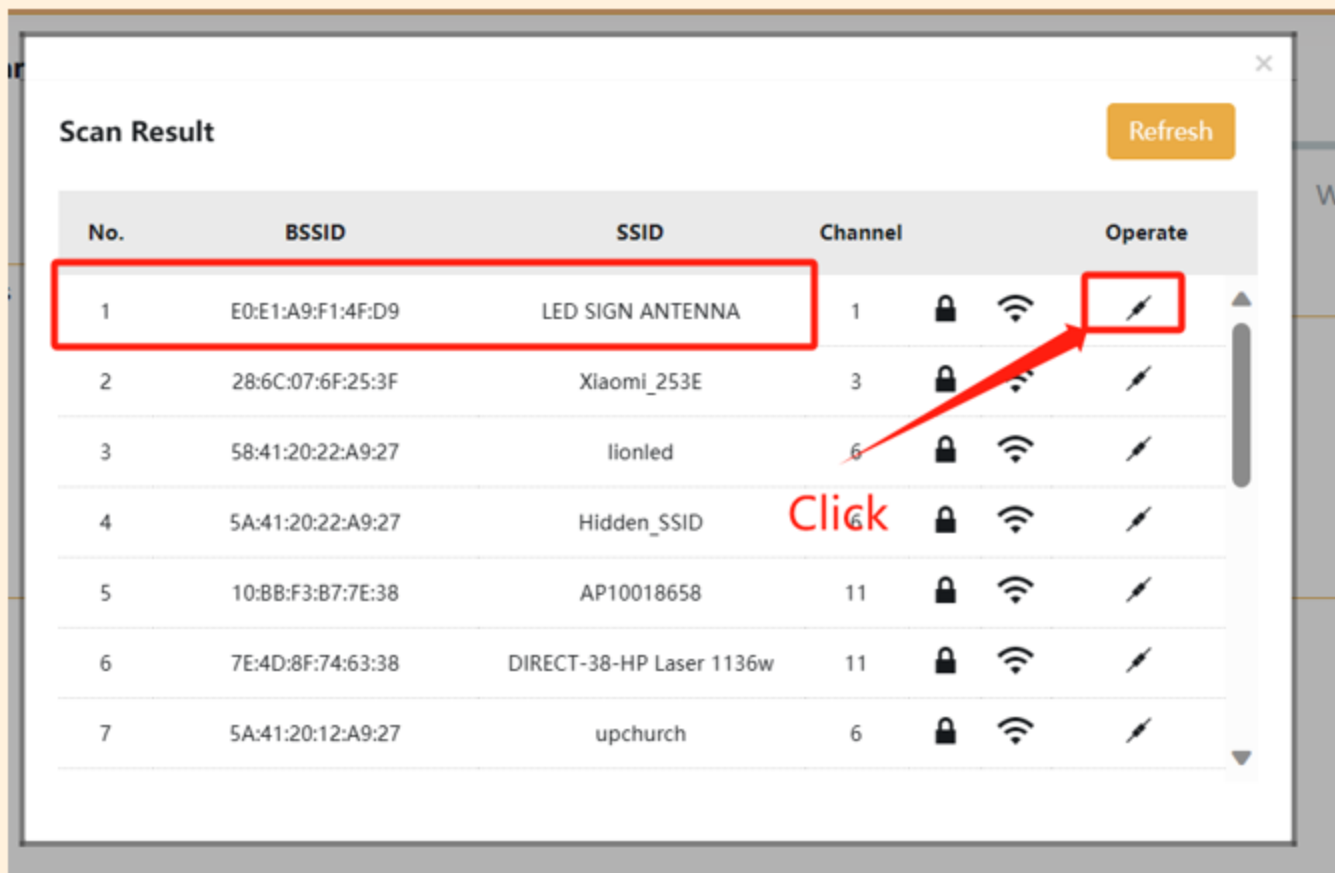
Scan Result

Refresh

| No. | BSSID | SSID | Channel | Operate |
|---|---|---|---|---|
| 1 | E0:E1:A9:F1:4F:D9 | LED SIGN ANTENNA | 1 | |
| 2 | 28:6C:07:6F:25:3F | Xiaomi_253E | 3 | |
| 3 | 58:41:20:22:A9:27 | lionled | 6 | |
| 4 | 5A:41:20:22:A9:27 | Hidden_SSID | 6 | |
| 5 | 10:BB:F3:B7:7E:38 | AP10018658 | 11 | |
| 6 | 7E:4D:8F:74:63:38 | DIRECT-38-HP Laser 1136w | 11 | |
| 7 | 5A:41:20:12:A9:27 | upchurch | 6 | |

Click